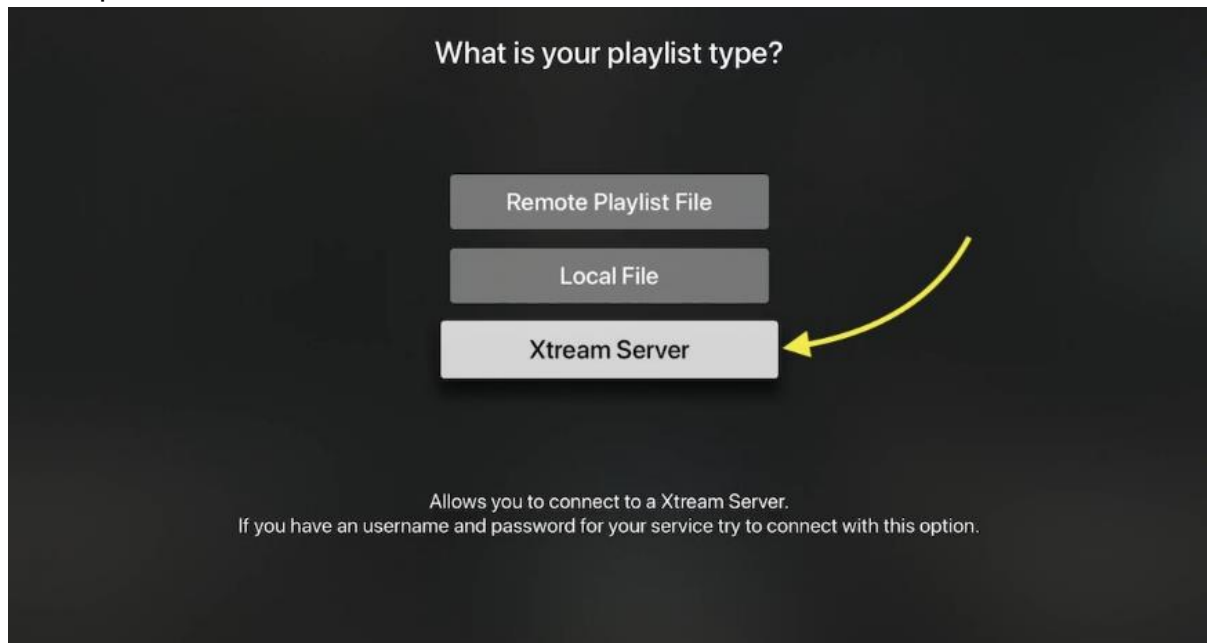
What is your playlist type?

Remote Playlist File

Local File

Xtream Server

Allows you to connect to a Xtream Server.
If you have an username and password for your service try to connect with this option.